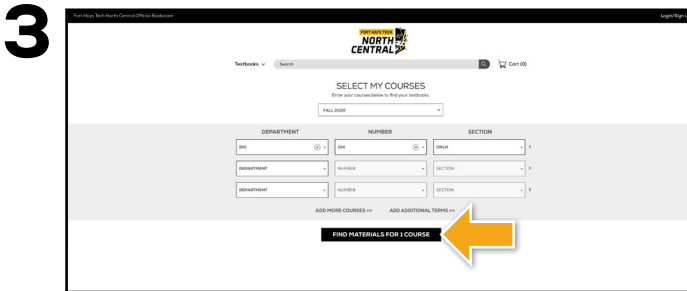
3

Fort Hays Tech North Central Official Bookstore

Login/Sign U

FORT HAYS TECH
NORTH CENTRAL

Textbooks

Search

Cart (0)

SELECT MY COURSES

Enter your courses below to find your textbooks.

FALL 2025

| DEPARTMENT | NUMBER | SECTION |
|---|---|---|
| BIO | 104 | ONLN |
| DEPARTMENT | NUMBER | SECTION |
| DEPARTMENT | NUMBER | SECTION |

ADD MORE COURSES >>> ADD ADDITIONAL TERMS >>>

FIND MATERIALS FOR 1 COURSE